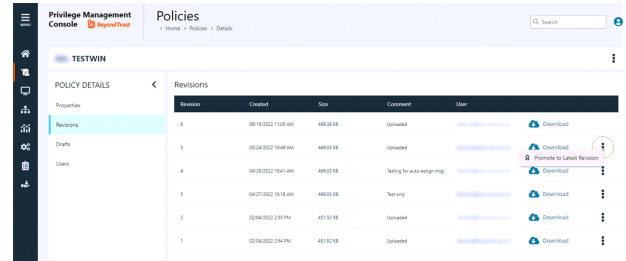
MENU

Privilege Management Console BeyondTrust

Policies
> Home > Policies > Details

Search

TESTWIN

POLICY DETAILS

Properties
Revisions
Drafts
Users

Revisions

| Revision | Created | Size | Comment | User | |
|---|---|---|---|---|---|
| 6 | 09/16/2022 11:00 AM | 469.36 KB | Uploaded | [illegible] | Download |
| 5 | 05/24/2022 10:48 AM | 469.03 KB | Uploaded | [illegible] | Download |
| 4 | 04/28/2022 10:41 AM | 469.03 KB | Testing for auto-assign mig | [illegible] | Download |
| 3 | 04/27/2022 10:18 AM | 469.03 KB | Test only | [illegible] | Download |
| 2 | 02/04/2022 2:55 PM | 451.52 KB | Uploaded | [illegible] | Download |
| 1 | 02/04/2022 2:54 PM | 451.52 KB | Uploaded | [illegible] | Download |

Promote to Latest Revision